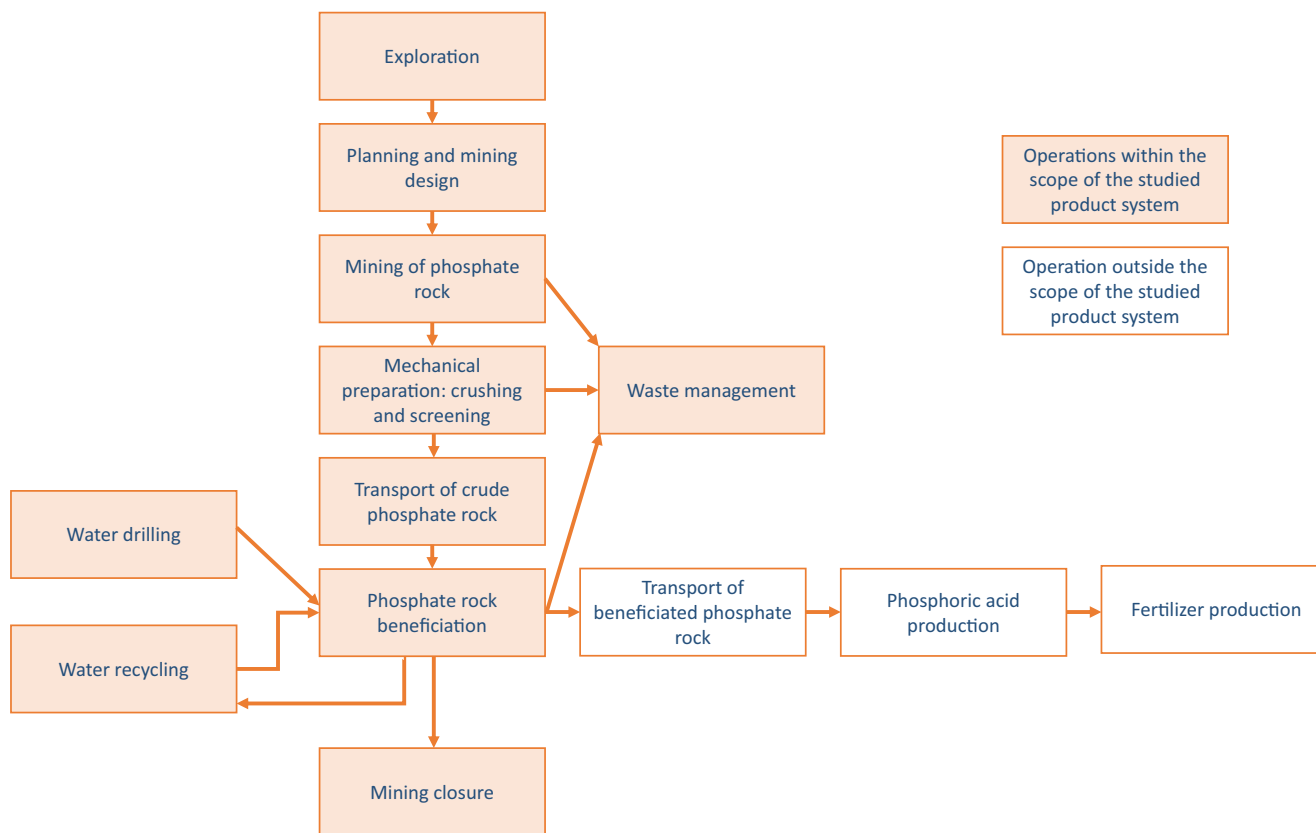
Exploration

Planning and mining design

Mining of phosphate rock

Mechanical preparation: crushing and screening

Transport of crude phosphate rock

Phosphate rock beneficiation

Mining closure

Waste management

Water drilling

Water recycling

Transport of beneficiated phosphate rock

Phosphoric acid production

Fertilizer production

Operations within the scope of the studied product system

Operation outside the scope of the studied product system